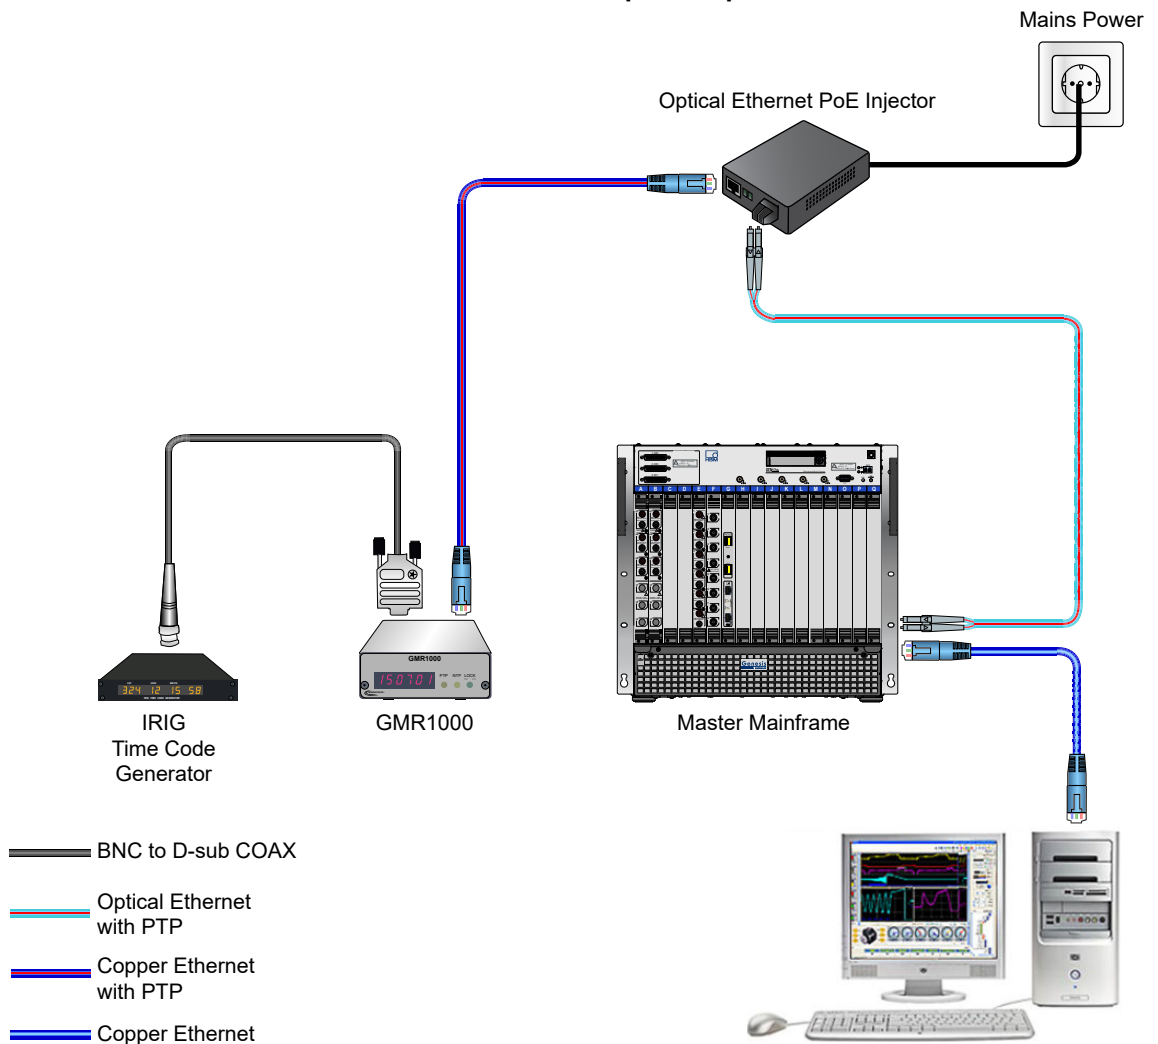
Mains Power

Optical Ethernet PoE Injector

GMR1000

150701

Genesis

IRIG
Time Code
Generator

GMR1000

Master Mainframe

BNC to D-sub COAX

Optical Ethernet
with PTP

Copper Ethernet
with PTP

Copper Ethernet